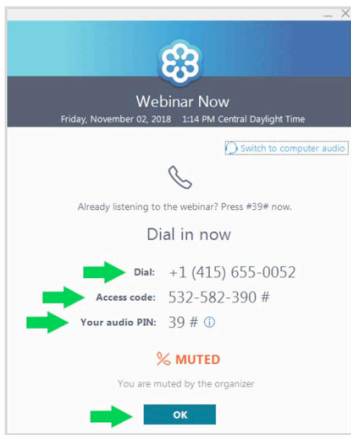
Webinar Now
Friday, November 02, 2018 1:14 PM Central Daylight Time

Switch to computer audio

Already listening to the webinar? Press #39# now.

Dial in now

Dial: +1 (415) 655-0052
Access code: 532-582-390 #
Your audio PIN: 39 #

MUTED

You are muted by the organizer

OK